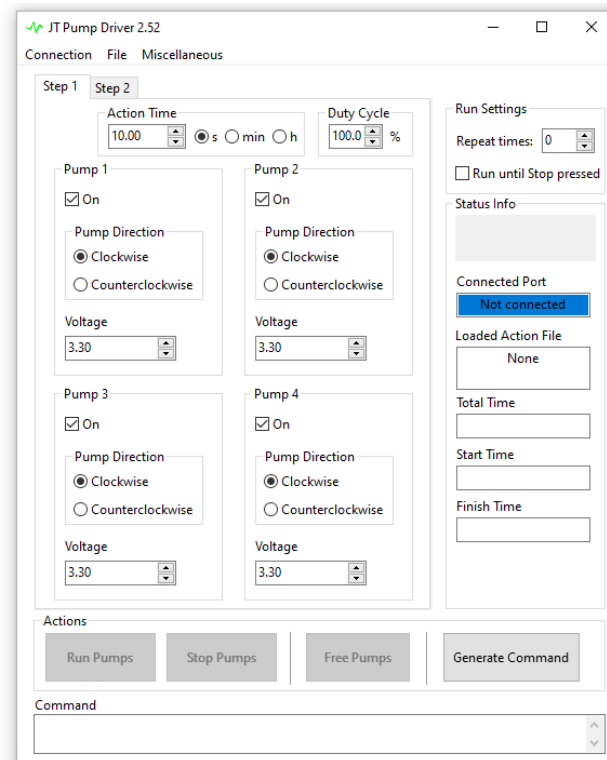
JT Pump Driver 2.52

Connection File Miscellaneous

Step 1 Step 2

Action Time
10.00 s min h

Duty Cycle
100.0 %

Pump 1
On
Pump Direction
Clockwise
Counterclockwise
Voltage
3.30

Pump 2
On
Pump Direction
Clockwise
Counterclockwise
Voltage
3.30

Pump 3
On
Pump Direction
Clockwise
Counterclockwise
Voltage
3.30

Pump 4
On
Pump Direction
Clockwise
Counterclockwise
Voltage
3.30

Run Settings
Repeat times: 0
Run until Stop pressed

Status Info

Connected Port
Not connected

Loaded Action File
None

Total Time

Start Time

Finish Time

Actions
Run Pumps Stop Pumps Free Pumps Generate Command

Command